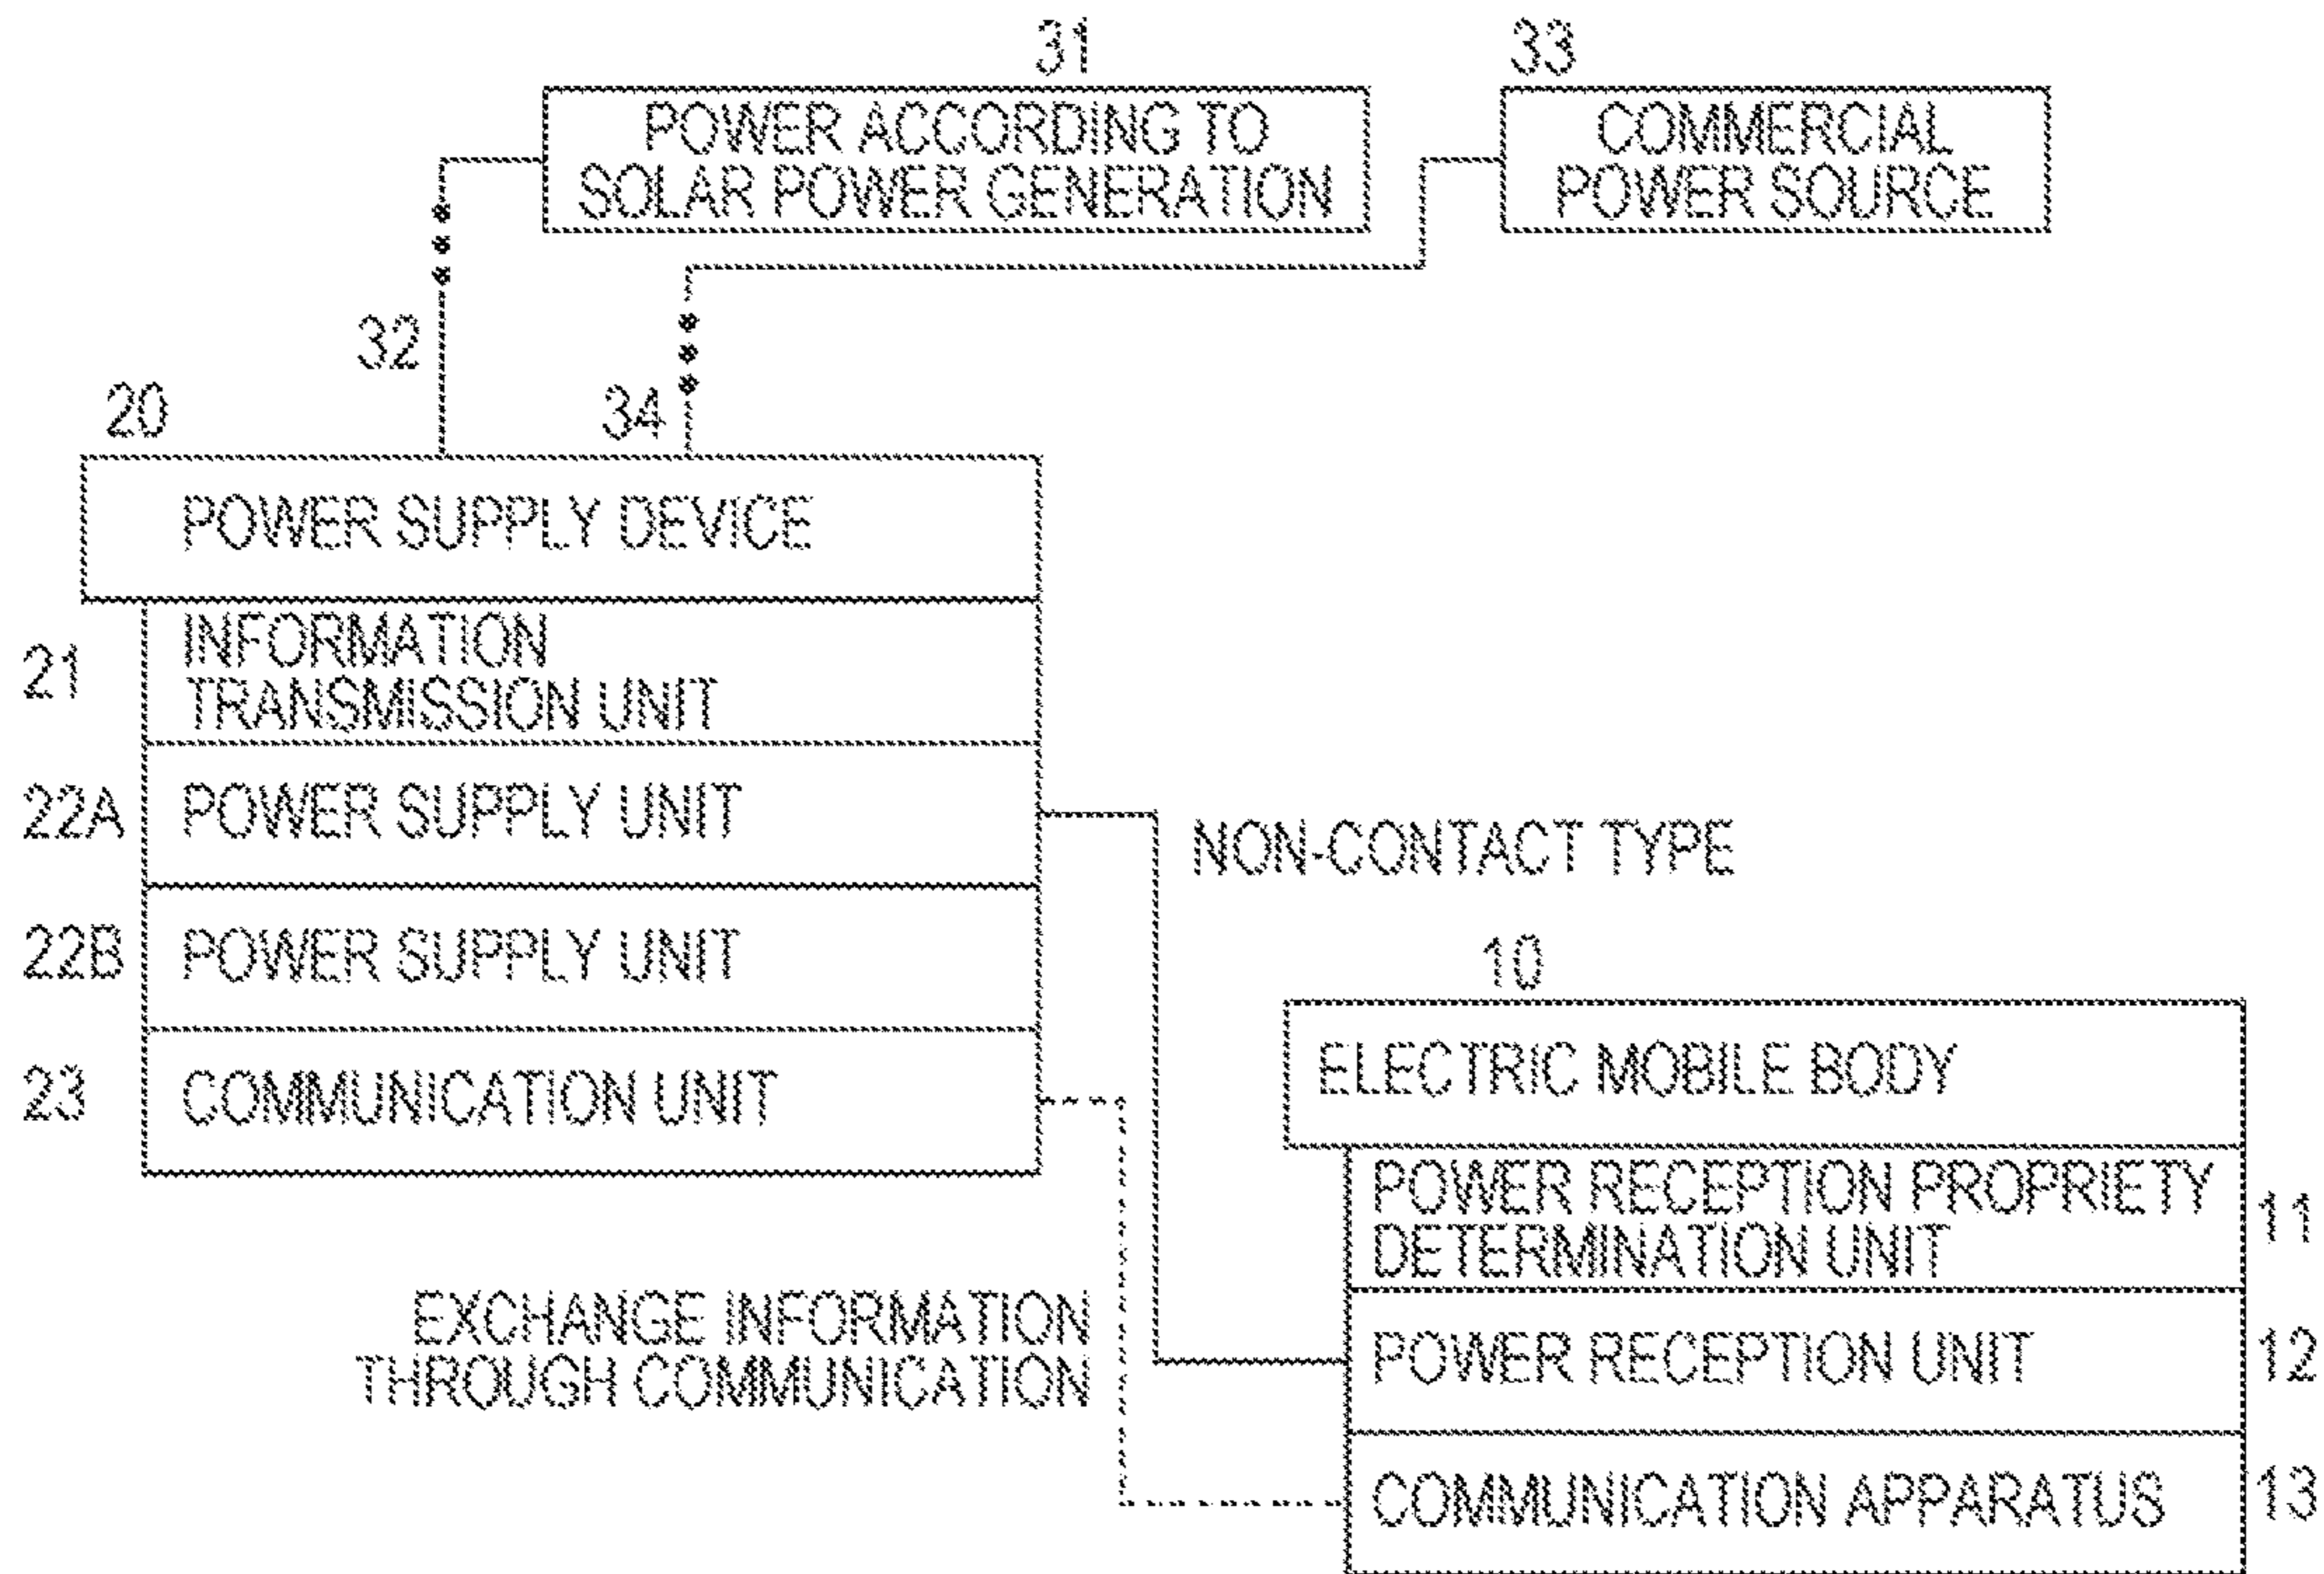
31
POWER ACCORDING TO SOLAR POWER GENERATION

33
COMMERCIAL POWER SOURCE

32

34

20
POWER SUPPLY DEVICE

21 INFORMATION TRANSMISSION UNIT

22A POWER SUPPLY UNIT

22B POWER SUPPLY UNIT

23 COMMUNICATION UNIT

NON-CONTACT TYPE

10
ELECTRIC MOBILE BODY

POWER RECEPTION PROPRIETY DETERMINATION UNIT 11

POWER RECEPTION UNIT 12

COMMUNICATION APPARATUS 13

EXCHANGE INFORMATION THROUGH COMMUNICATION